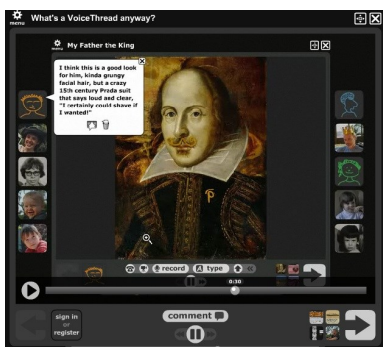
menu What's a VoiceThread anyway?

My Father the King

I think this is a good look for him, kinda grungy facial hair, but a crazy 15th century Prada suit that says loud and clear, "I certainly could shave if I wanted!"

record type

0:30

sign in or register

comment